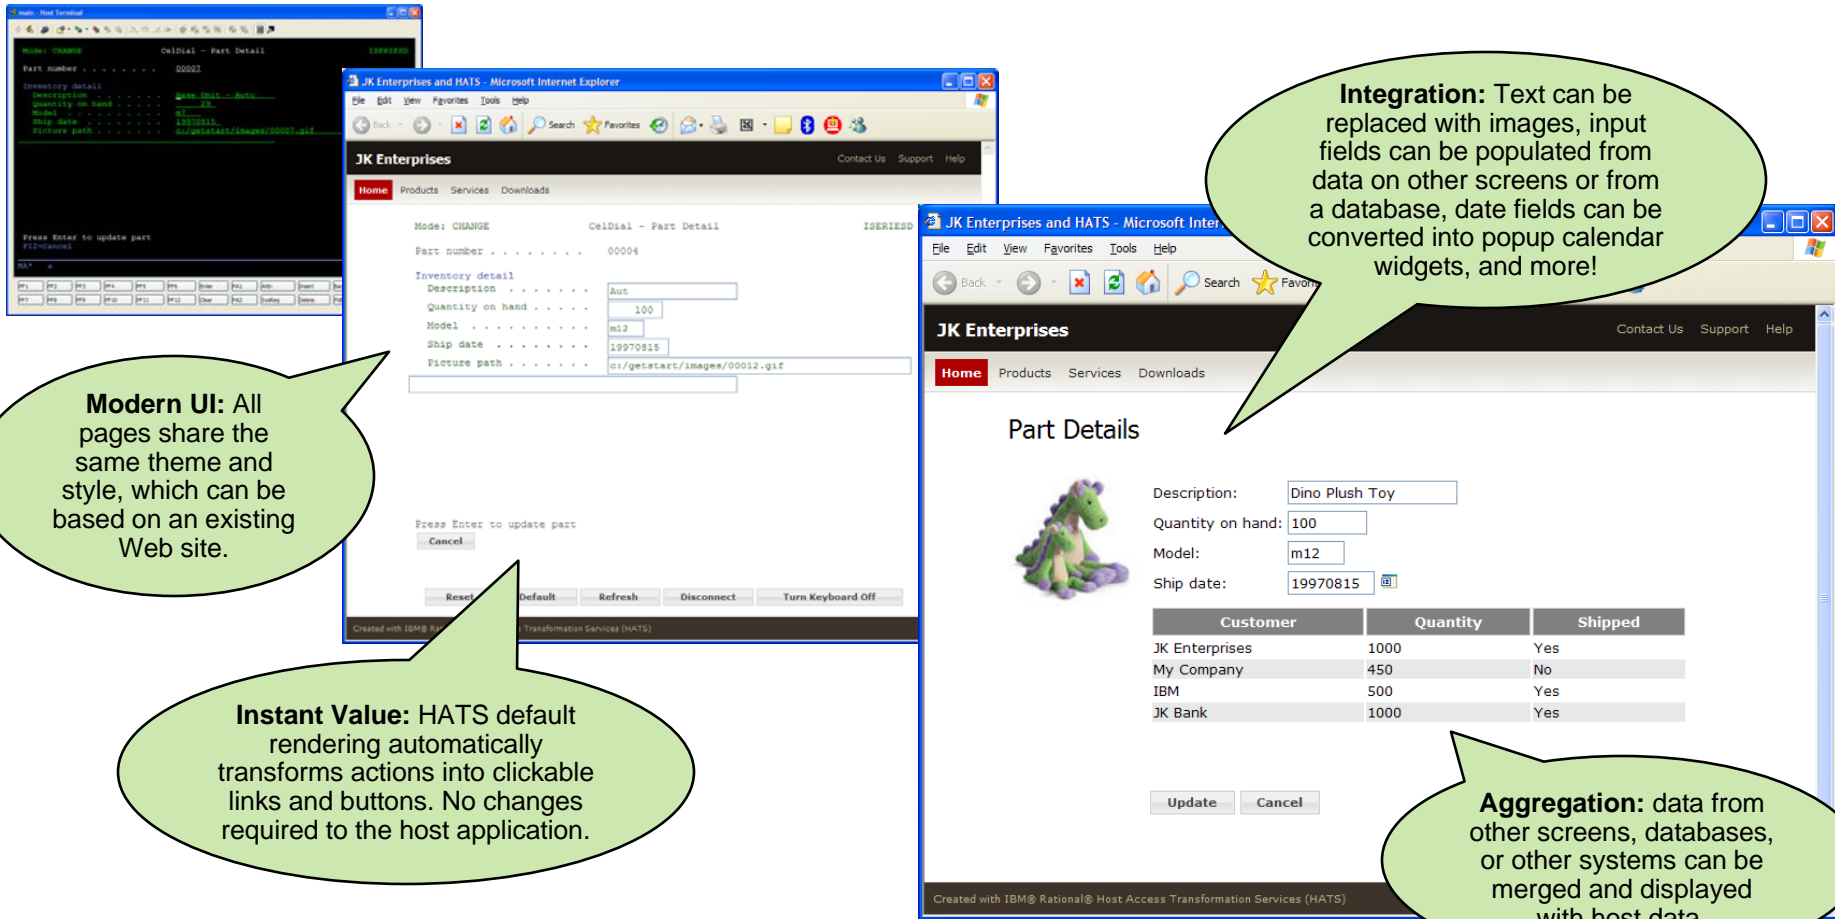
main - Host Terminal

Mode: CHANGE CelDial - Part Detail ISERIESD

Part number . . . . . . . . 00007

Inventory detail
Description . . . . . . . Base Unit - Auto
Quantity on hand . . . . . 29
Model . . . . . . . . . . m1
Ship date . . . . . . . . 19970815
Picture path . . . . . . . c:/getstart/images/00007.gif

Press Enter to update part
F12=Cancel

JK Enterprises and HATS - Microsoft Internet Explorer
File Edit View Favorites Tools Help
Back Search Favorites
JK Enterprises
Contact Us Support Help
Home Products Services Downloads
Mode: CHANGE CelDial - Part Detail ISERIESD
Part number . . . . . . . . 00004
Inventory detail
Description . . . . . . . Aut
Quantity on hand . . . . . 100
Model . . . . . . . . . . m12
Ship date . . . . . . . . 19970815
Picture path . . . . . . . c:/getstart/images/00012.gif
Press Enter to update part
Cancel
Reset Default Refresh Disconnect Turn Keyboard Off
Created with IBM® Ra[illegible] Transformation Services (HATS)

Modern UI: All pages share the same theme and style, which can be based on an existing Web site.

Instant Value: HATS default rendering automatically transforms actions into clickable links and buttons. No changes required to the host application.

JK Enterprises and HATS - Microsoft Inter
File Edit View Favorites Tools Help
Back Search Favor
JK Enterprises
Contact Us Support Help
Home Products Services Downloads
Part Details
Description: Dino Plush Toy
Quantity on hand: 100
Model: m12
Ship date: 19970815

| Customer | Quantity | Shipped |
|---|---|---|
| JK Enterprises | 1000 | Yes |
| My Company | 450 | No |
| IBM | 500 | Yes |
| JK Bank | 1000 | Yes |

Update Cancel
Created with IBM® Rational® Host Access Transformation Services (HATS)

Integration: Text can be replaced with images, input fields can be populated from data on other screens or from a database, date fields can be converted into popup calendar widgets, and more!

Aggregation: data from other screens, databases, or other systems can be merged and displayed with host data